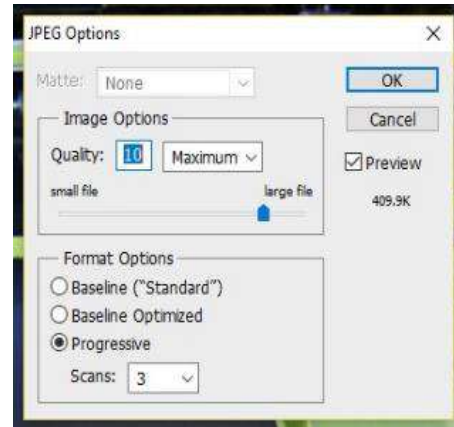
JPEG Options

×

Matte: None

OK

Cancel

Image Options

Quality: 10 Maximum

☑ Preview

small file large file

409.9K

Format Options

Baseline ("Standard")

Baseline Optimized

Progressive

Scans: 3